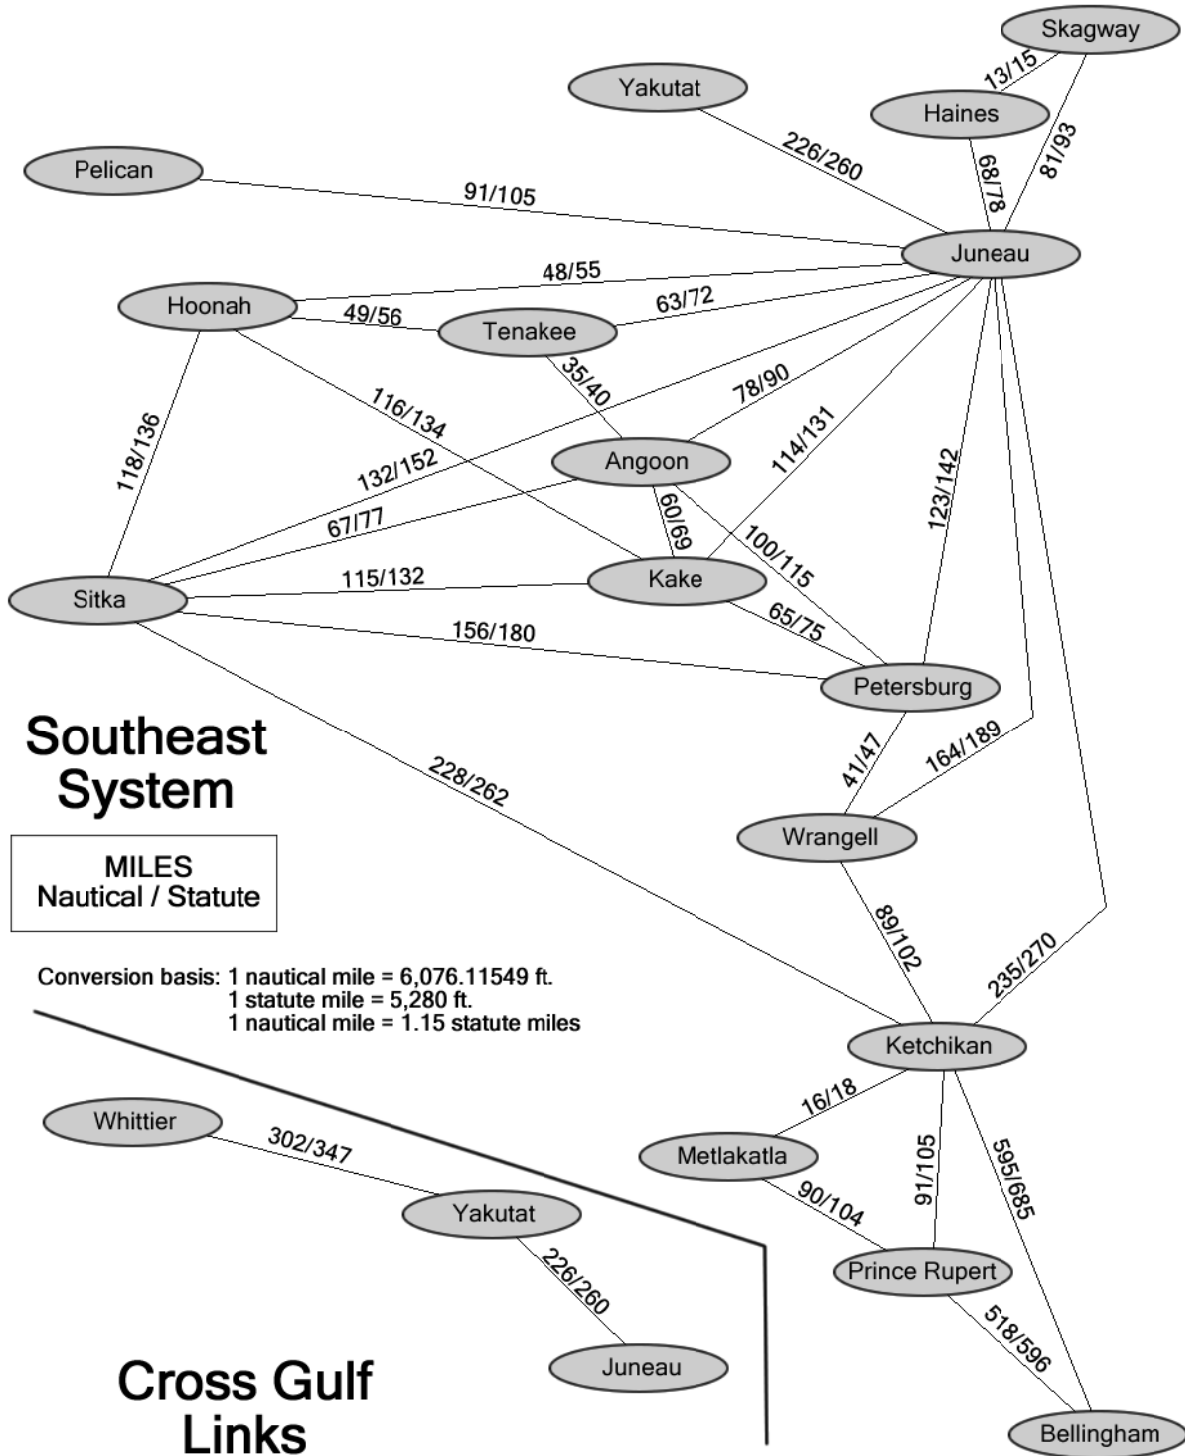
Skagway
13/15
Yakutat
Haines
226/260
81/93
68/78
Pelican
91/105
Juneau
48/55
Hoonah
63/72
49/56
Tenakee
35/40
78/90
116/134
118/136
114/131
132/152
Angoon
123/142
67/77
60/69
100/115
Sitka
115/132
Kake
65/75
156/180
Petersburg

Southeast System

MILES
Nautical / Statute

41/47
164/189
228/262
Wrangell
89/102
235/270

Conversion basis: 1 nautical mile = 6,076.11549 ft.
1 statute mile = 5,280 ft.
1 nautical mile = 1.15 statute miles

Ketchikan
16/18
Whittier
302/347
Metlakatla
91/105
595/685
90/104
Yakutat
226/260
Prince Rupert
518/596
Juneau

Cross Gulf Links

Bellingham